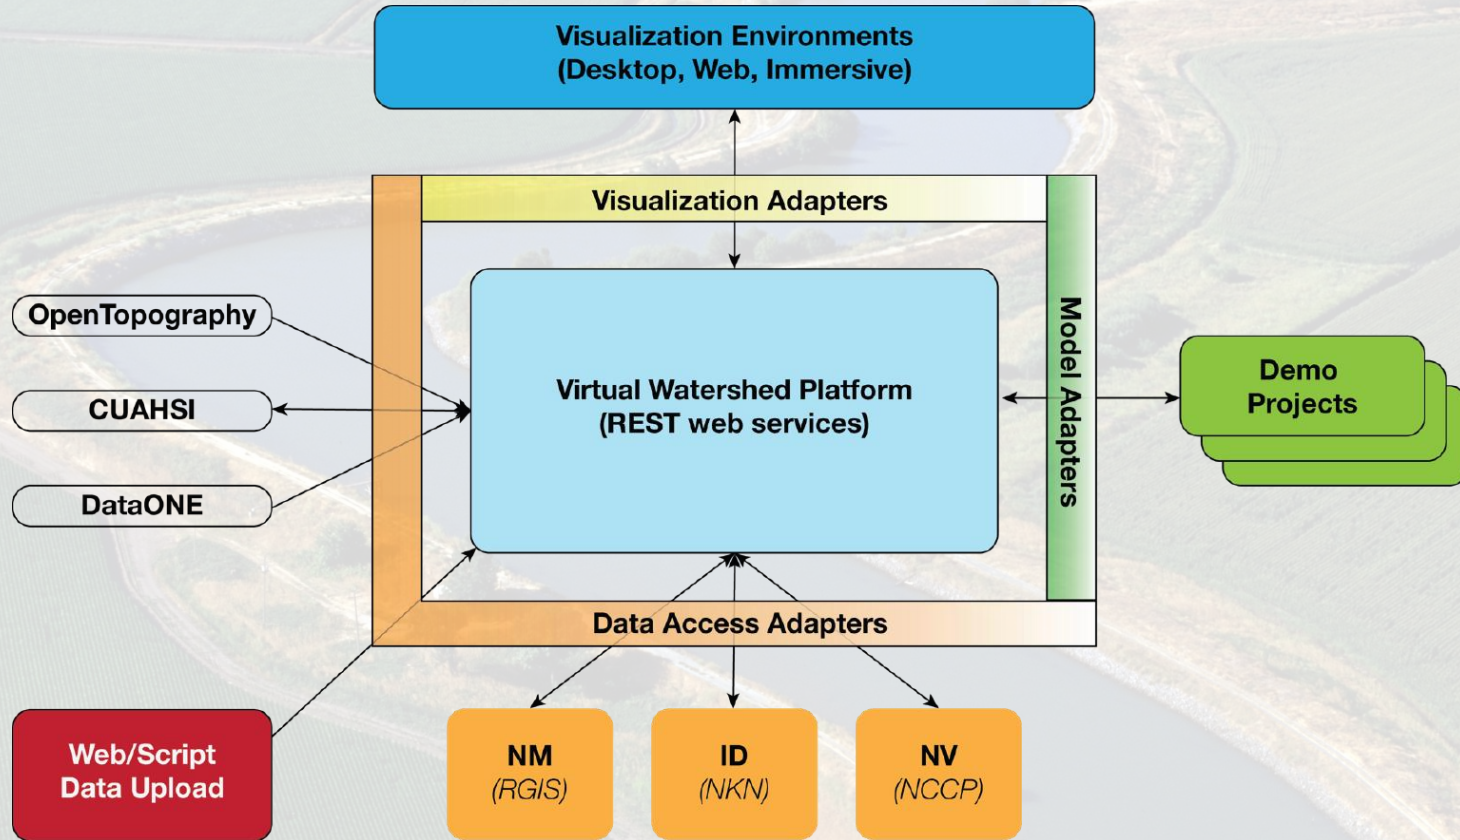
Visualization Environments
(Desktop, Web, Immersive)

Visualization Adapters

OpenTopography

CUAHSI

DataONE

Virtual Watershed Platform
(REST web services)

Model Adapters

Demo
Projects

Data Access Adapters

Web/Script
Data Upload

NM
(RGIS)

ID
(NKN)

NV
(NCCP)